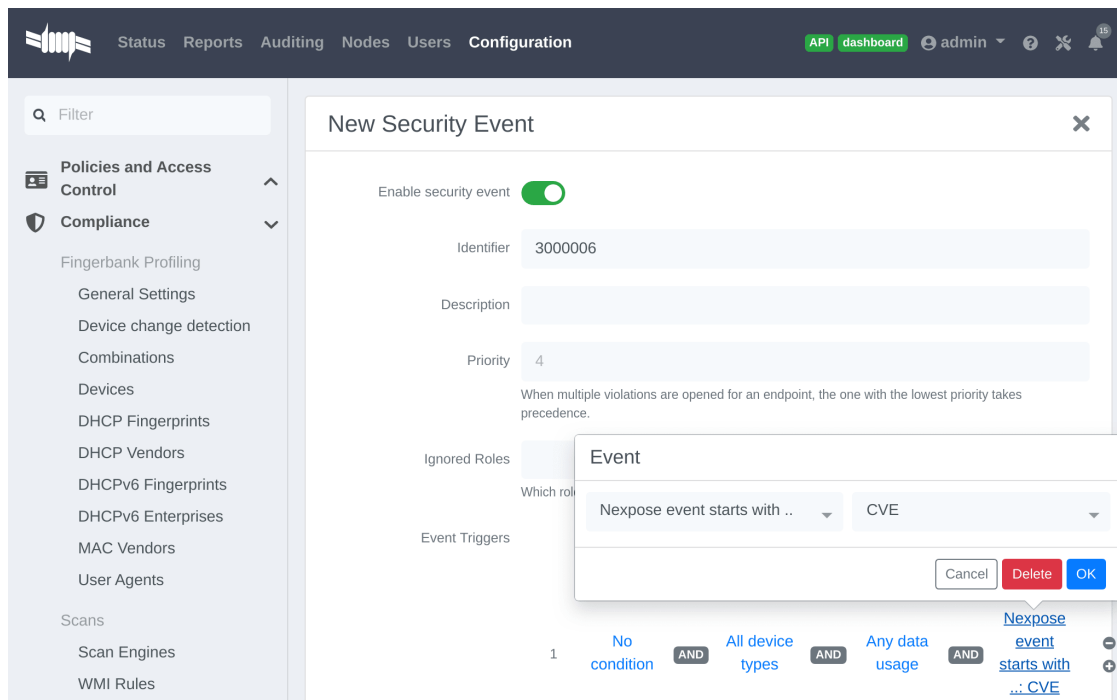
Status Reports Auditing Nodes Users Configuration

API dashboard admin 15

Filter

Policies and Access Control

Compliance

Fingerbank Profiling

General Settings

Device change detection

Combinations

Devices

DHCP Fingerprints

DHCP Vendors

DHCPv6 Fingerprints

DHCPv6 Enterprises

MAC Vendors

User Agents

Scans

Scan Engines

WMI Rules

New Security Event

Enable security event

Identifier 3000006

Description

Priority 4

When multiple violations are opened for an endpoint, the one with the lowest priority takes precedence.

Ignored Roles

Which rol

Event Triggers

Event

Nexpose event starts with .. CVE

Cancel Delete OK

1 No condition AND All device types AND Any data usage AND Nexpose event starts with ..: CVE